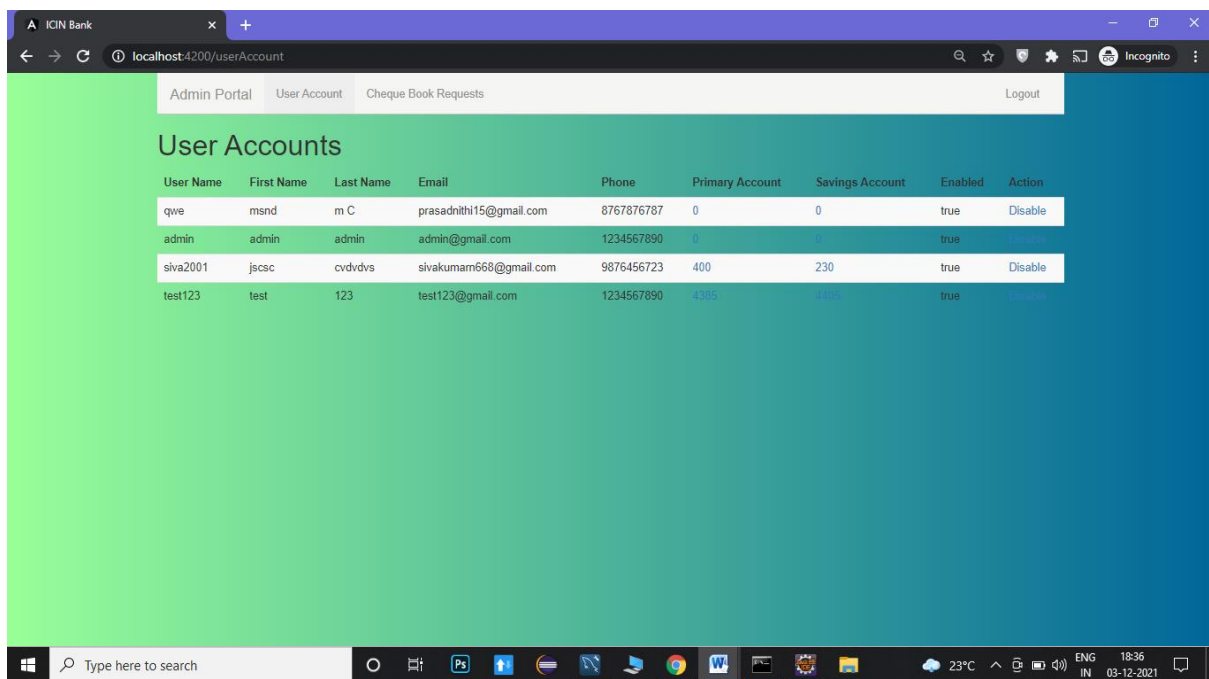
ICIN Bank

localhost:4200/userAccount

Incognito

Admin Portal User Account Cheque Book Requests Logout

User Accounts

| User Name | First Name | Last Name | Email | Phone | Primary Account | Savings Account | Enabled | Action |
|---|---|---|---|---|---|---|---|---|
| qwe | msnd | m C | prasadnithi15@gmail.com | 8767876787 | 0 | 0 | true | Disable |
| admin | admin | admin | admin@gmail.com | 1234567890 | 0 | 0 | true | Disable |
| siva2001 | jscsc | cvdvdvs | sivakumarn668@gmail.com | 9876456723 | 400 | 230 | true | Disable |
| test123 | test | 123 | test123@gmail.com | 1234567890 | 4385 | 4405 | true | Disable |

Type here to search

23°C ENG IN 18:36 03-12-2021